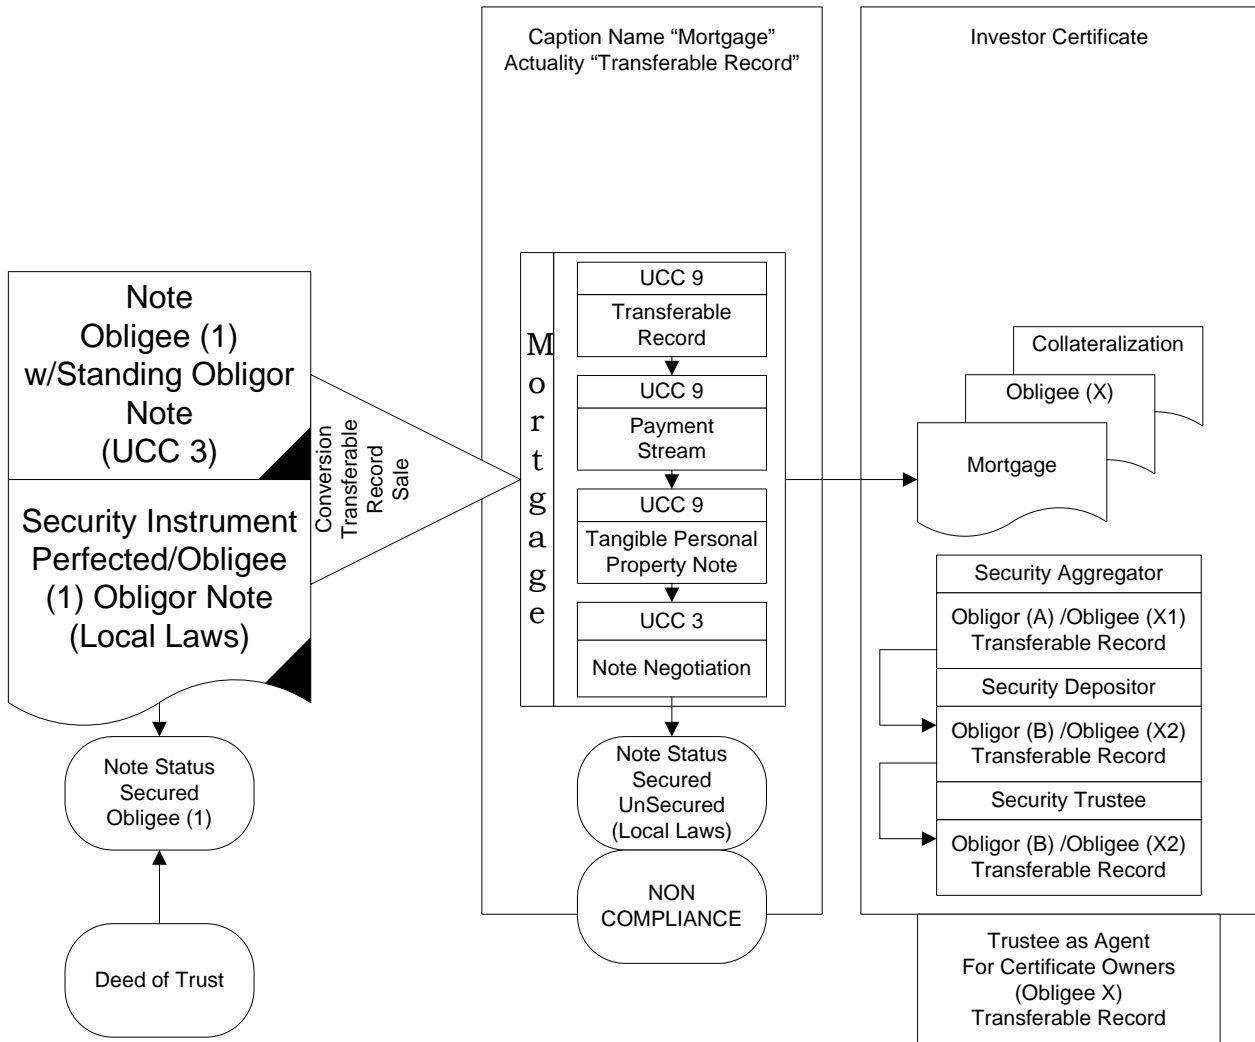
Note
Obligee (1)
w/Standing Obligor
Note
(UCC 3)

Security Instrument
Perfected/Obligee
(1) Obligor Note
(Local Laws)

Note Status
Secured
Obligee (1)

Deed of Trust

Conversion
Transferable
Record
Sale

Caption Name "Mortgage"
Actuality "Transferable Record"

M
o
r
t
g
a
g
e

UCC 9
Transferable
Record

UCC 9
Payment
Stream

UCC 9
Tangible Personal
Property Note

UCC 3
Note Negotiation

Note Status
Secured
UnSecured
(Local Laws)

NON
COMPLIANCE

Investor Certificate

Collateralization

Obligee (X)

Mortgage

Security Aggregator

Obligor (A) /Obligee (X1)
Transferable Record

Security Depositor

Obligor (B) /Obligee (X2)
Transferable Record

Security Trustee

Obligor (B) /Obligee (X2)
Transferable Record

Trustee as Agent
For Certificate Owners
(Obligee X)
Transferable Record